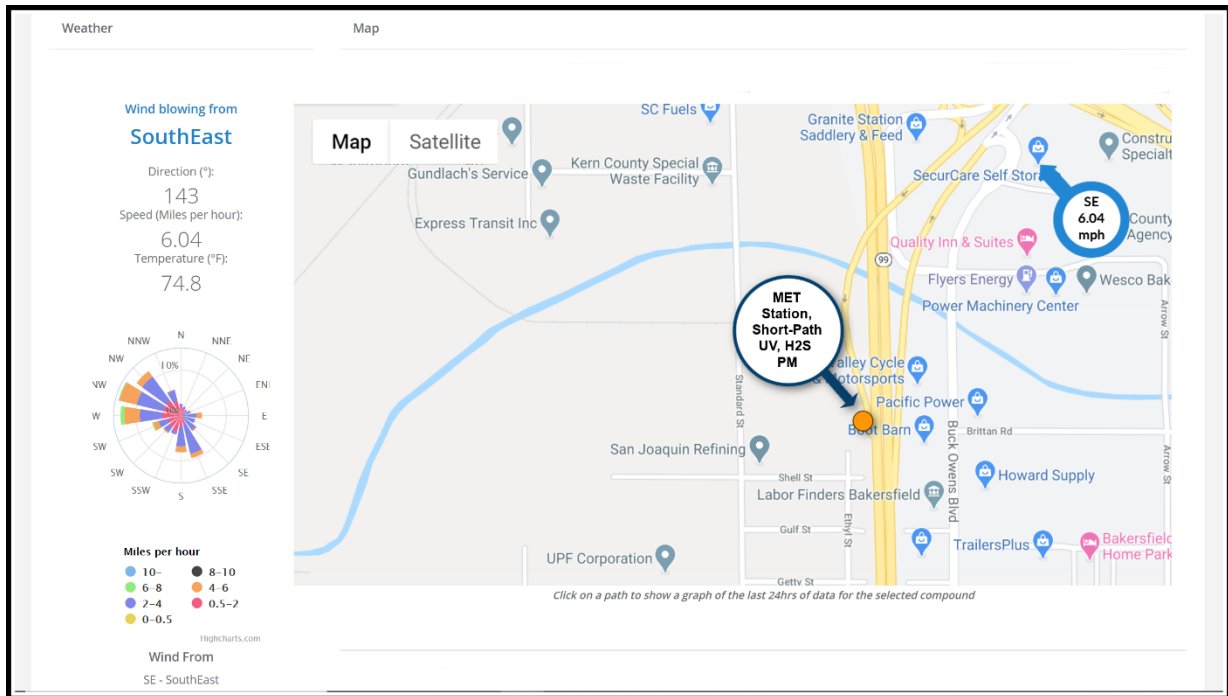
Weather

Map

Wind blowing from

SouthEast

Direction (°):

143

Speed (Miles per hour):

6.04

Temperature (°F):

74.8

N NNE NE ENE E ESE SE SSE S SSW SW WSW W WNW NW NNW

10%

Miles per hour

10- 8-10 6-8 4-6 2-4 0.5-2 0-0.5

Highcharts.com

Wind From

SE - SouthEast

Map Satellite

SC Fuels

Granite Station Saddlery & Feed

Constru Specialt

Gundlach's Service

Kern County Special Waste Facility

SecurCare Self Stora

SE 6.04 mph

Express Transit Inc

County Agency

Quality Inn & Suites

99

Flyers Energy

Wesco Bak

Power Machinery Center

MET Station, Short-Path UV, H2S PM

Arrow St

alley Cycle & Motorsports

Pacific Power

Standard St

Boot Barn

Brittan Rd

Buck Owens Blvd

San Joaquin Refining

Shell St

Howard Supply

Arrow St

Labor Finders Bakersfield

Ethyl St

Gulf St

TrailersPlus

Bakersfield Home Park

UPF Corporation

Getty St

Click on a path to show a graph of the last 24hrs of data for the selected compound